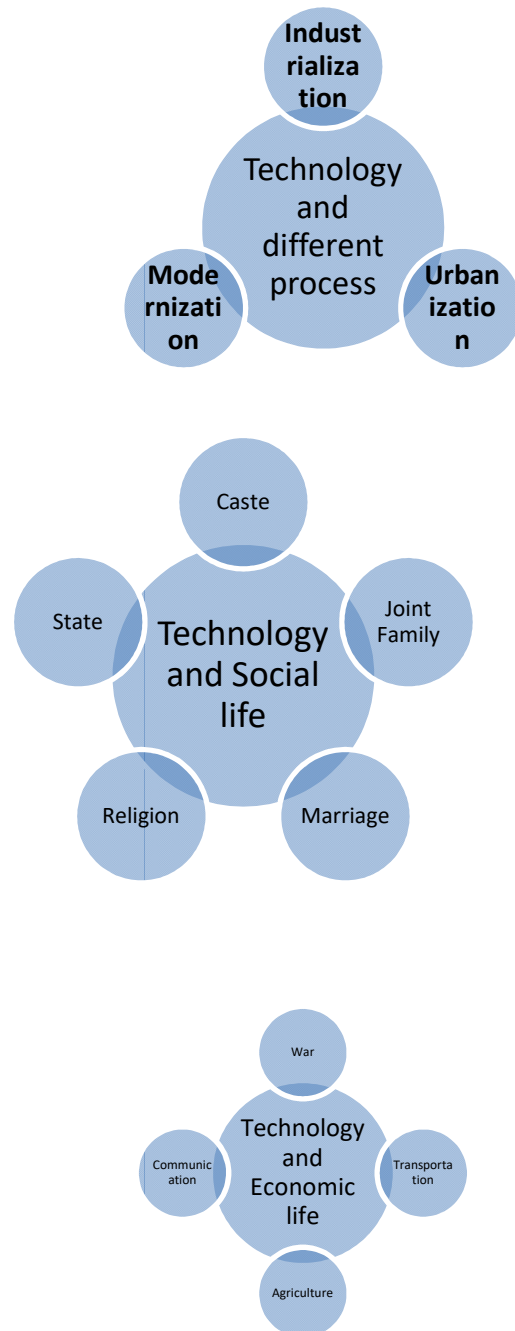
Industrialization

Technology and different process

Modernization

Urbanization

Caste

State

Technology and Social life

Joint Family

Religion

Marriage

War

Technology and Economic life

Communication

Transportation

Agriculture